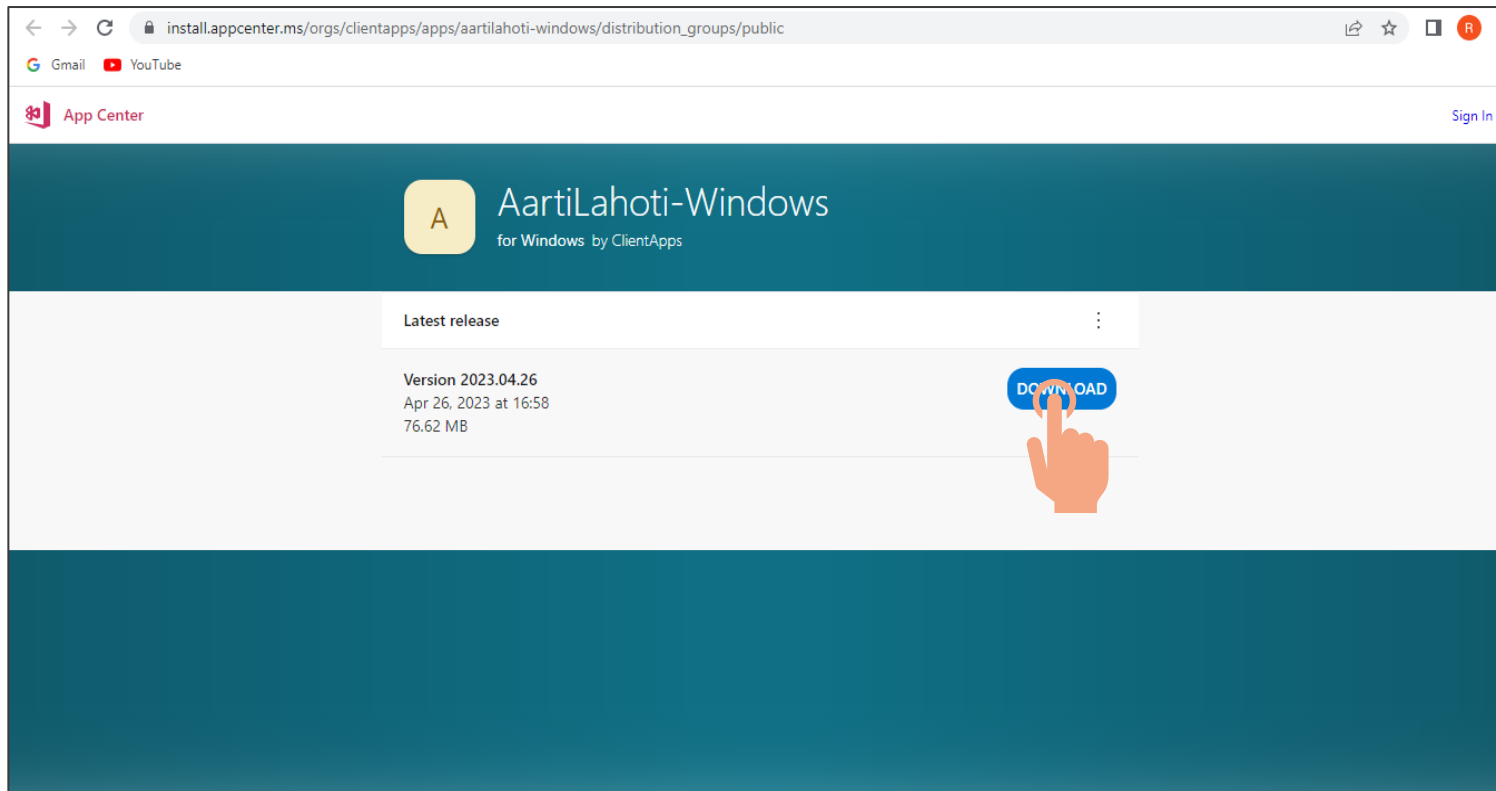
install.appcenter.ms/orgs/clientapps/apps/aartilahoti-windows/distribution_groups/public

R

Gmail YouTube

App Center

Sign In

A

AartiLahoti-Windows

for Windows by ClientApps

Latest release

Version 2023.04.26
Apr 26, 2023 at 16:58
76.62 MB

DOWNLOAD